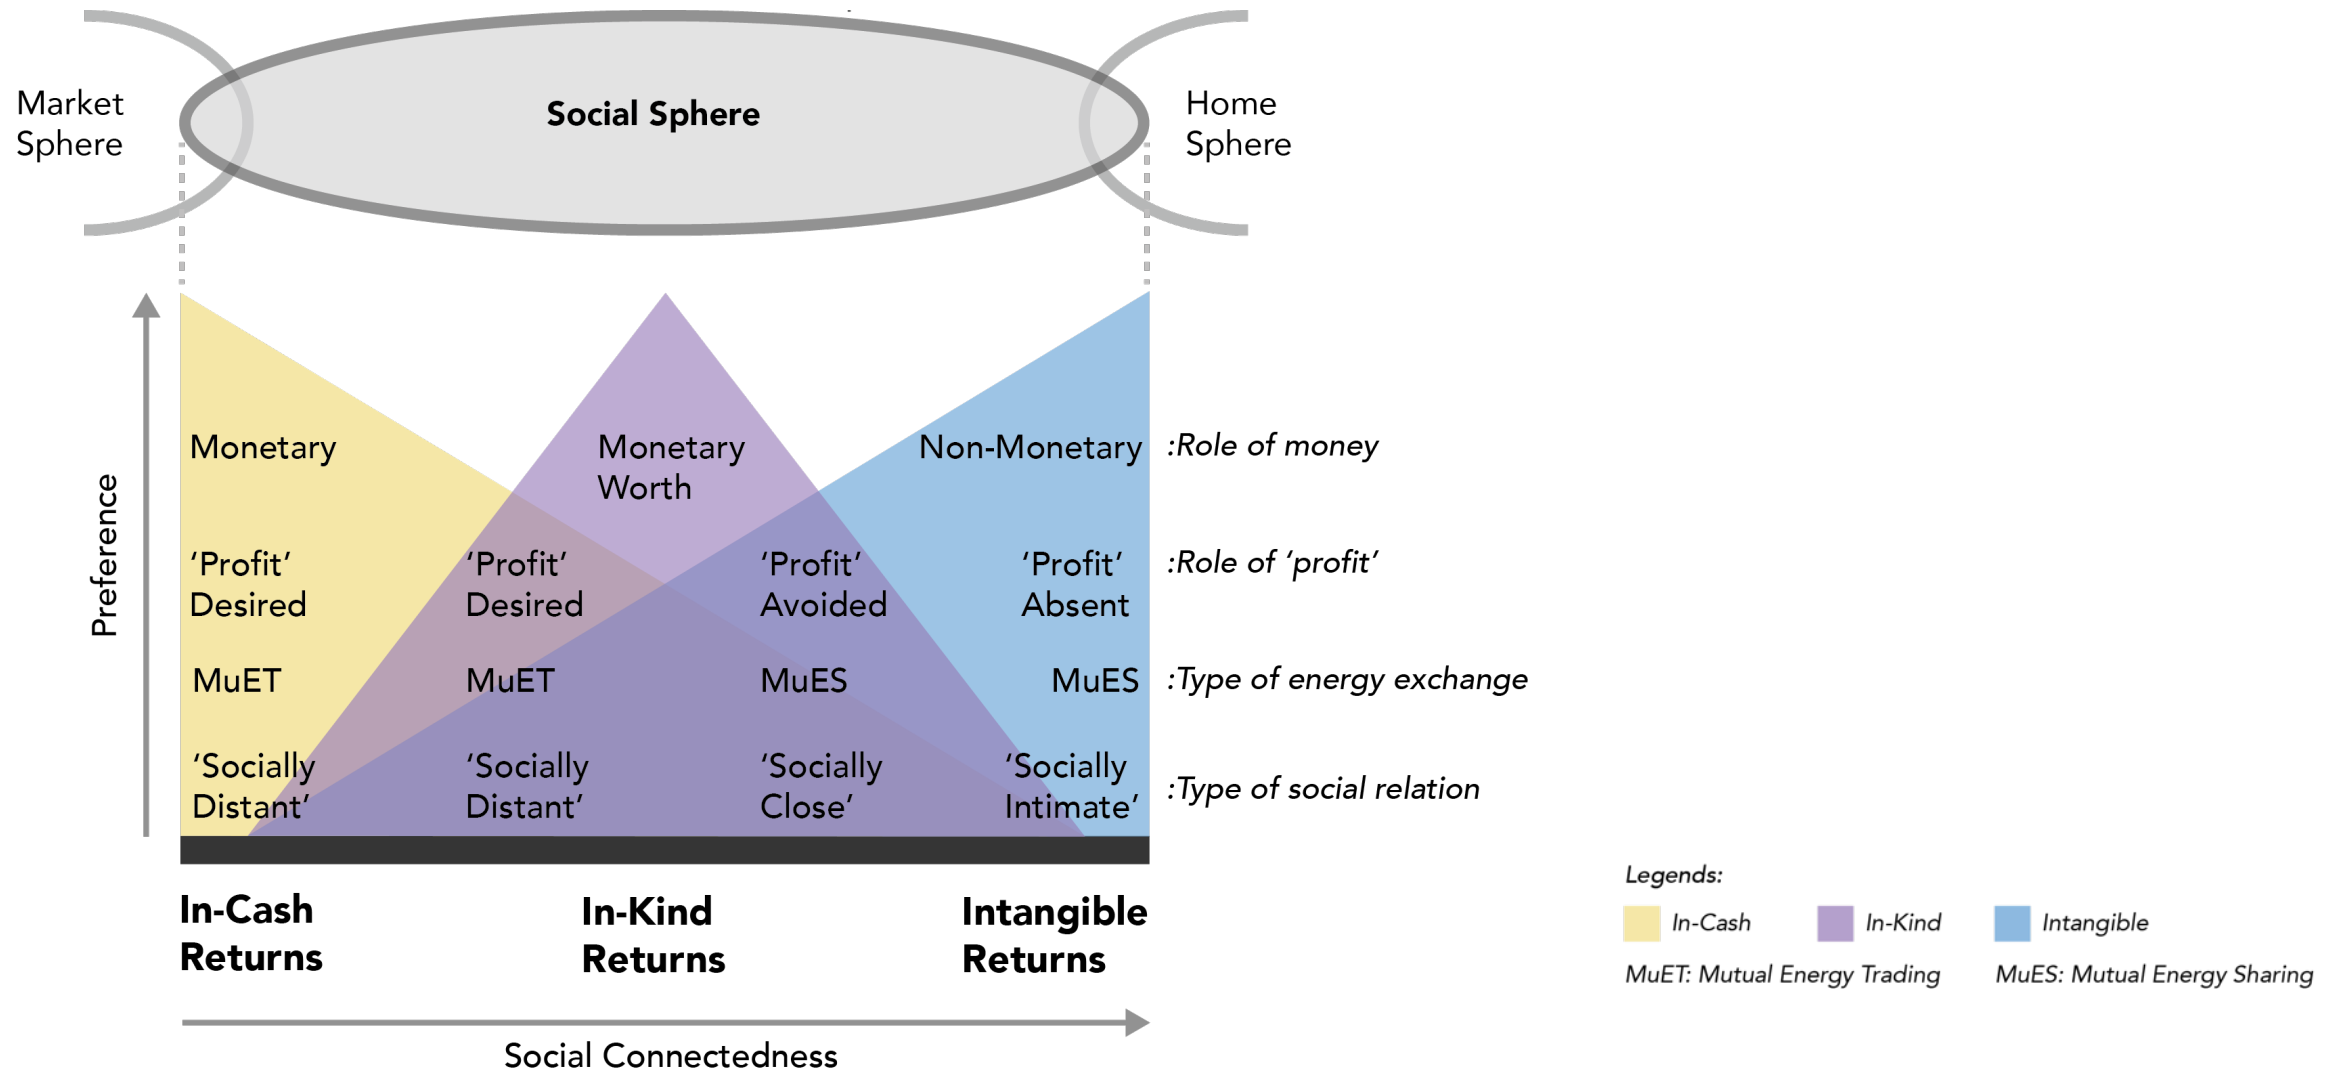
Market Sphere

Social Sphere

Home Sphere

Preference

Monetary

Monetary Worth

Non-Monetary

:Role of money

'Profit' Desired

'Profit' Desired

'Profit' Avoided

'Profit' Absent

:Role of 'profit'

MuET

MuET

MuES

MuES

:Type of energy exchange

'Socially Distant'

'Socially Distant'

'Socially Close'

'Socially Intimate'

:Type of social relation

In-Cash Returns

In-Kind Returns

Intangible Returns

Social Connectedness

Legends:

In-Cash

In-Kind

Intangible

MuET: Mutual Energy Trading

MuES: Mutual Energy Sharing